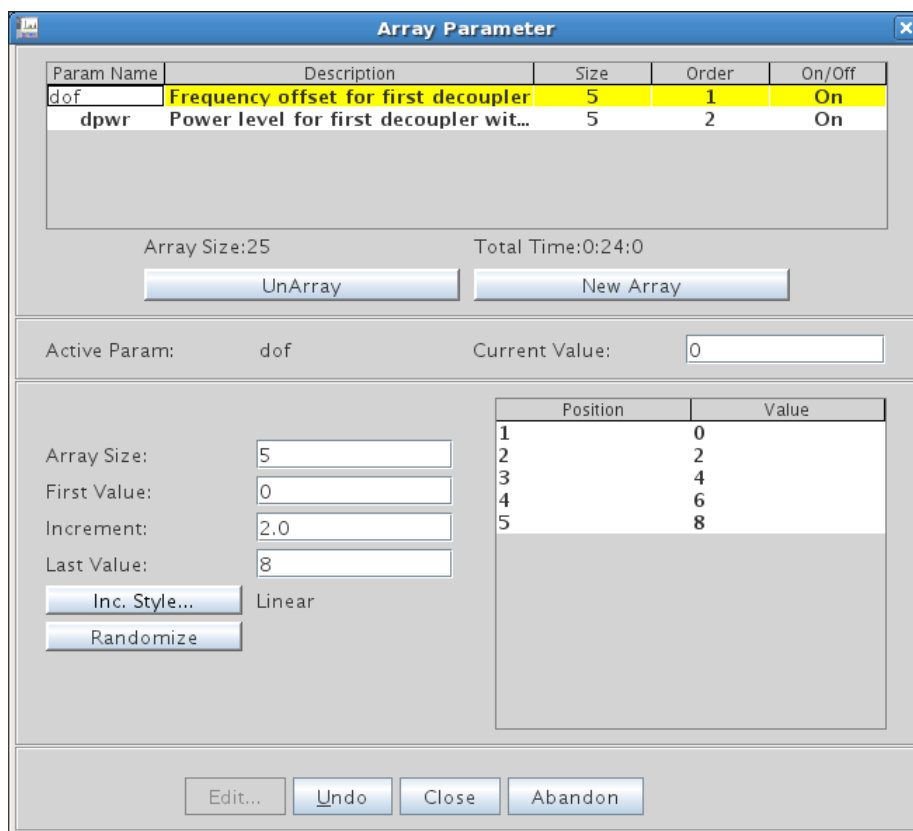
Array Parameter

| Param Name | Description | Size | Order | On/Off |
|---|---|---|---|---|
| dof | Frequency offset for first decoupler | 5 | 1 | On |
| dpwr | Power level for first decoupler wit... | 5 | 2 | On |

Array Size:25

Total Time:0:24:0

UnArray

New Array

Active Param: dof

Current Value: 0

Array Size: 5

First Value: 0

Increment: 2.0

Last Value: 8

Inc. Style... Linear

Randomize

| Position | Value |
|---|---|
| 1 | 0 |
| 2 | 2 |
| 3 | 4 |
| 4 | 6 |
| 5 | 8 |

Edit... Undo Close Abandon